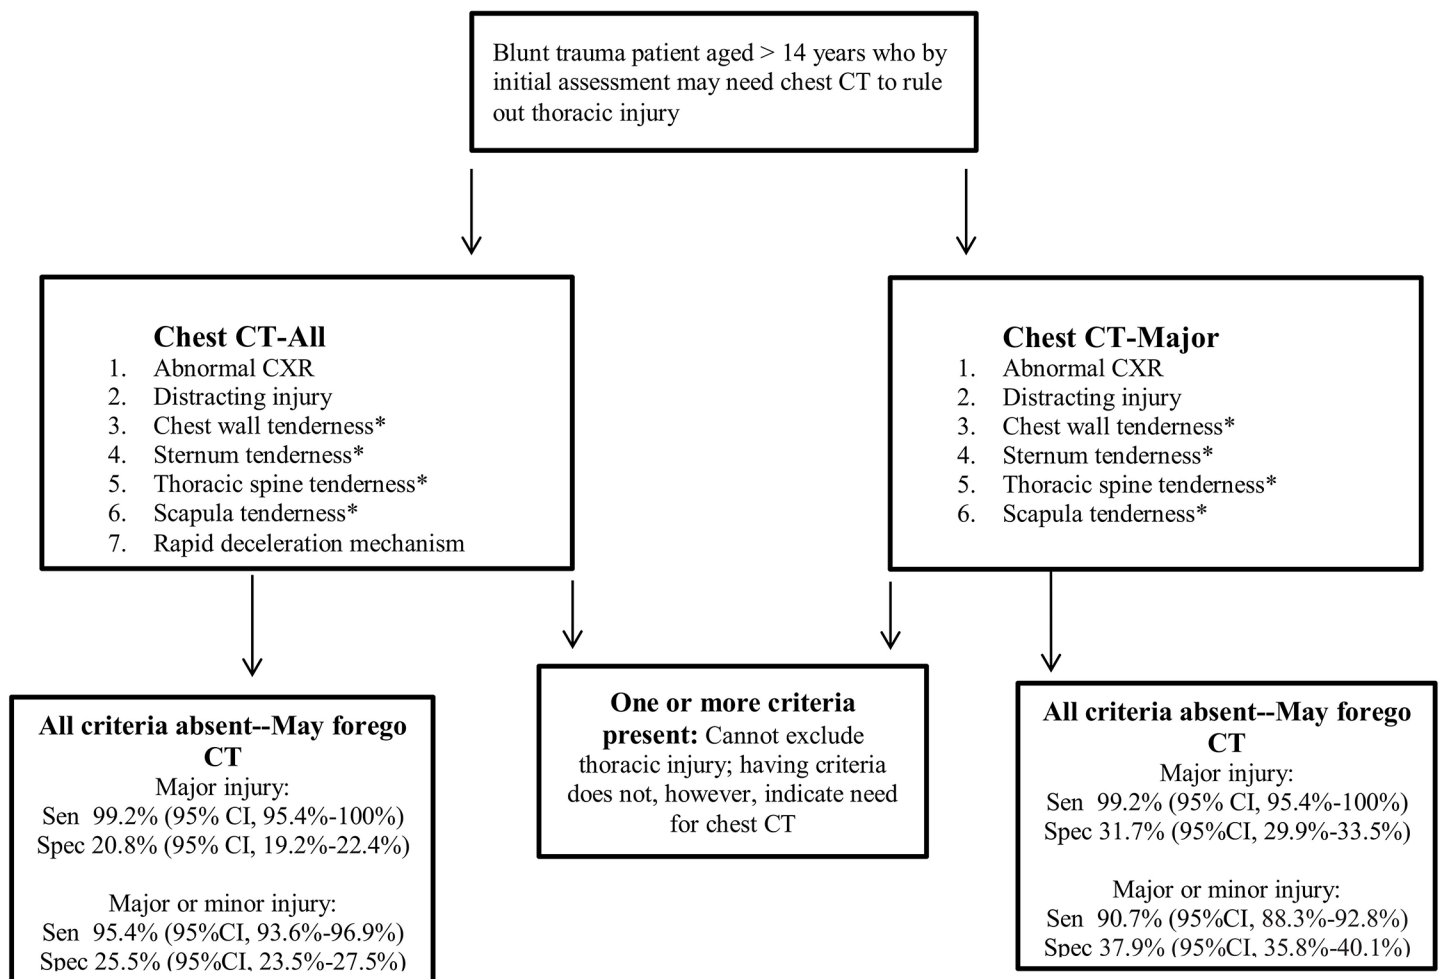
Blunt trauma patient aged > 14 years who by initial assessment may need chest CT to rule out thoracic injury

**Chest CT-All**
1. Abnormal CXR
2. Distracting injury
3. Chest wall tenderness*
4. Sternum tenderness*
5. Thoracic spine tenderness*
6. Scapula tenderness*
7. Rapid deceleration mechanism

**Chest CT-Major**
1. Abnormal CXR
2. Distracting injury
3. Chest wall tenderness*
4. Sternum tenderness*
5. Thoracic spine tenderness*
6. Scapula tenderness*

**All criteria absent--May forego CT**
Major injury:
Sen 99.2% (95% CI, 95.4%-100%)
Spec 20.8% (95% CI, 19.2%-22.4%)

Major or minor injury:
Sen 95.4% (95%CI, 93.6%-96.9%)
Spec 25.5% (95%CI, 23.5%-27.5%)

**One or more criteria present:** Cannot exclude thoracic injury; having criteria does not, however, indicate need for chest CT

**All criteria absent--May forego CT**
Major injury:
Sen 99.2% (95% CI, 95.4%-100%)
Spec 31.7% (95%CI, 29.9%-33.5%)

Major or minor injury:
Sen 90.7% (95%CI, 88.3%-92.8%)
Spec 37.9% (95%CI, 35.8%-40.1%)